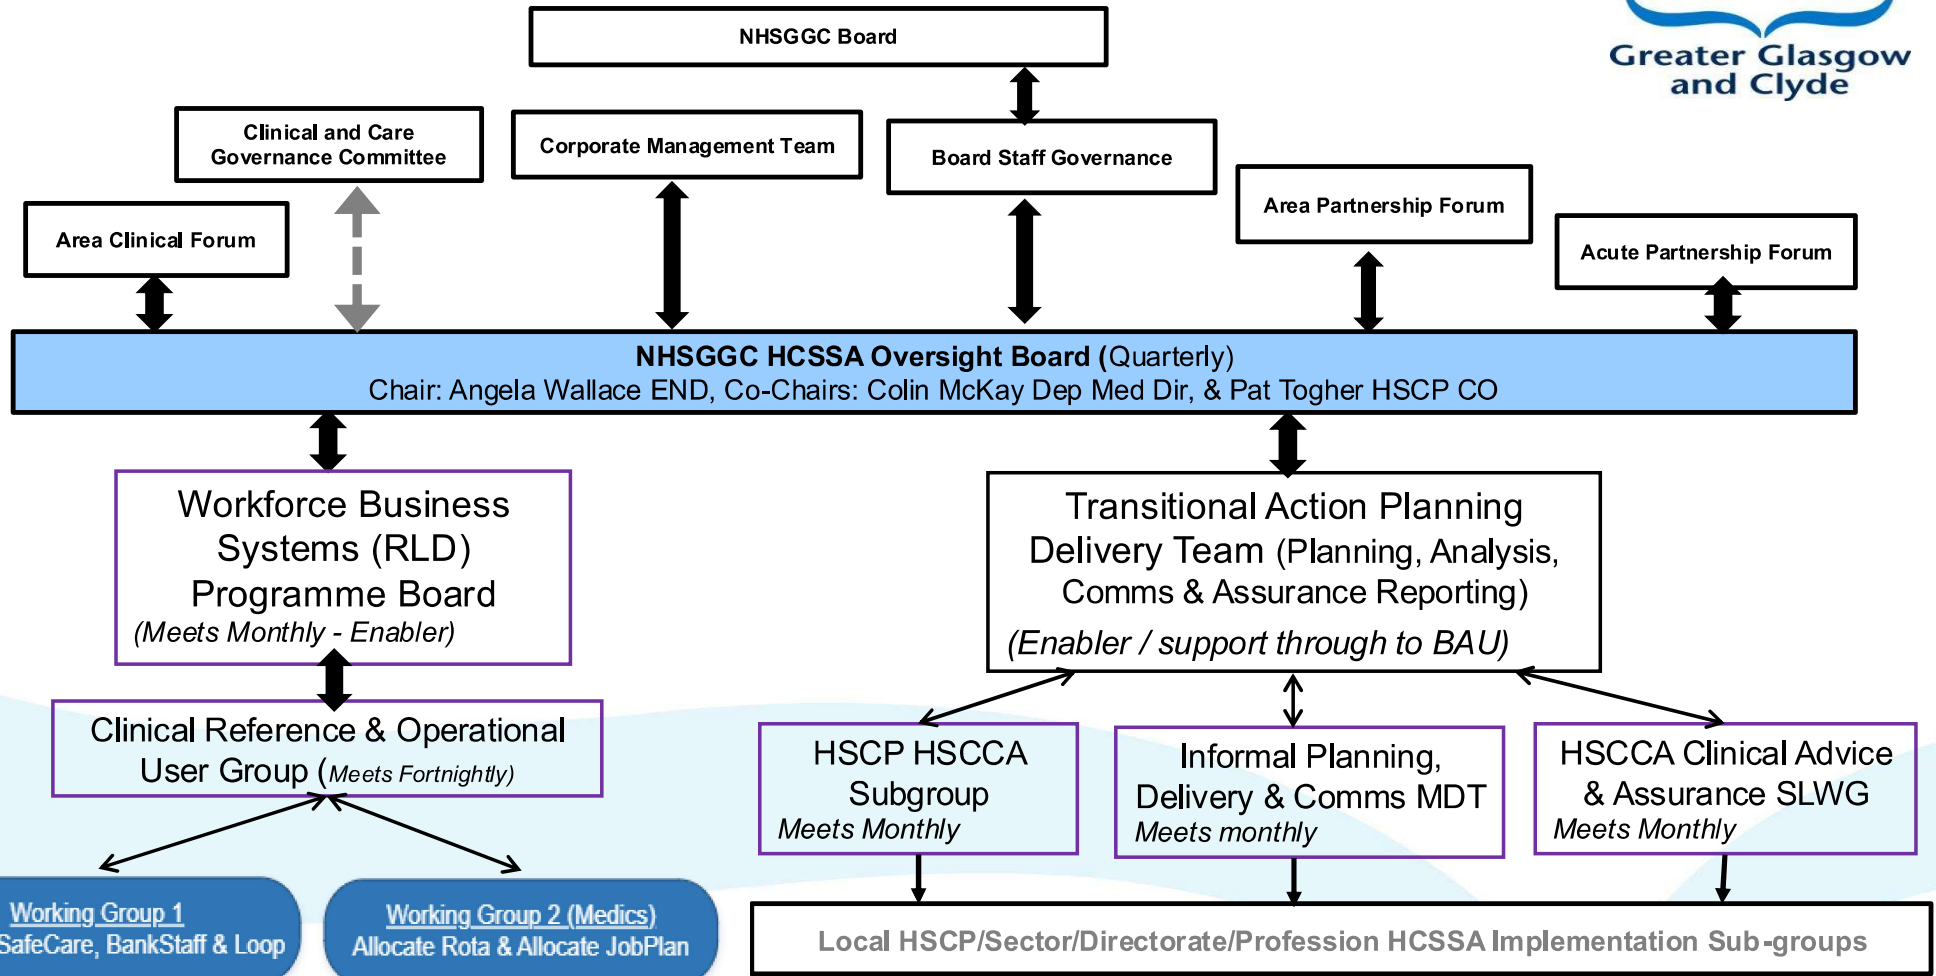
Greater Glasgow and Clyde

NHSGGC Board

Clinical and Care Governance Committee

Corporate Management Team

Board Staff Governance

Area Partnership Forum

Area Clinical Forum

Acute Partnership Forum

**NHSGGC HCSSA Oversight Board** (Quarterly)
Chair: Angela Wallace END, Co-Chairs: Colin McKay Dep Med Dir, & Pat Togher HSCP CO

Workforce Business Systems (RLD) Programme Board
*(Meets Monthly - Enabler)*

Transitional Action Planning Delivery Team (Planning, Analysis, Comms & Assurance Reporting)
*(Enabler / support through to BAU)*

Clinical Reference & Operational User Group (*Meets Fortnightly*)

HSCP HSCCA Subgroup
*Meets Monthly*

Informal Planning, Delivery & Comms MDT
*Meets monthly*

HSCCA Clinical Advice & Assurance SLWG
*Meets Monthly*

Working Group 1
SafeCare, BankStaff & Loop

Working Group 2 (Medics)
Allocate Rota & Allocate JobPlan

Local HSCP/Sector/Directorate/Profession HCSSA Implementation Sub-groups